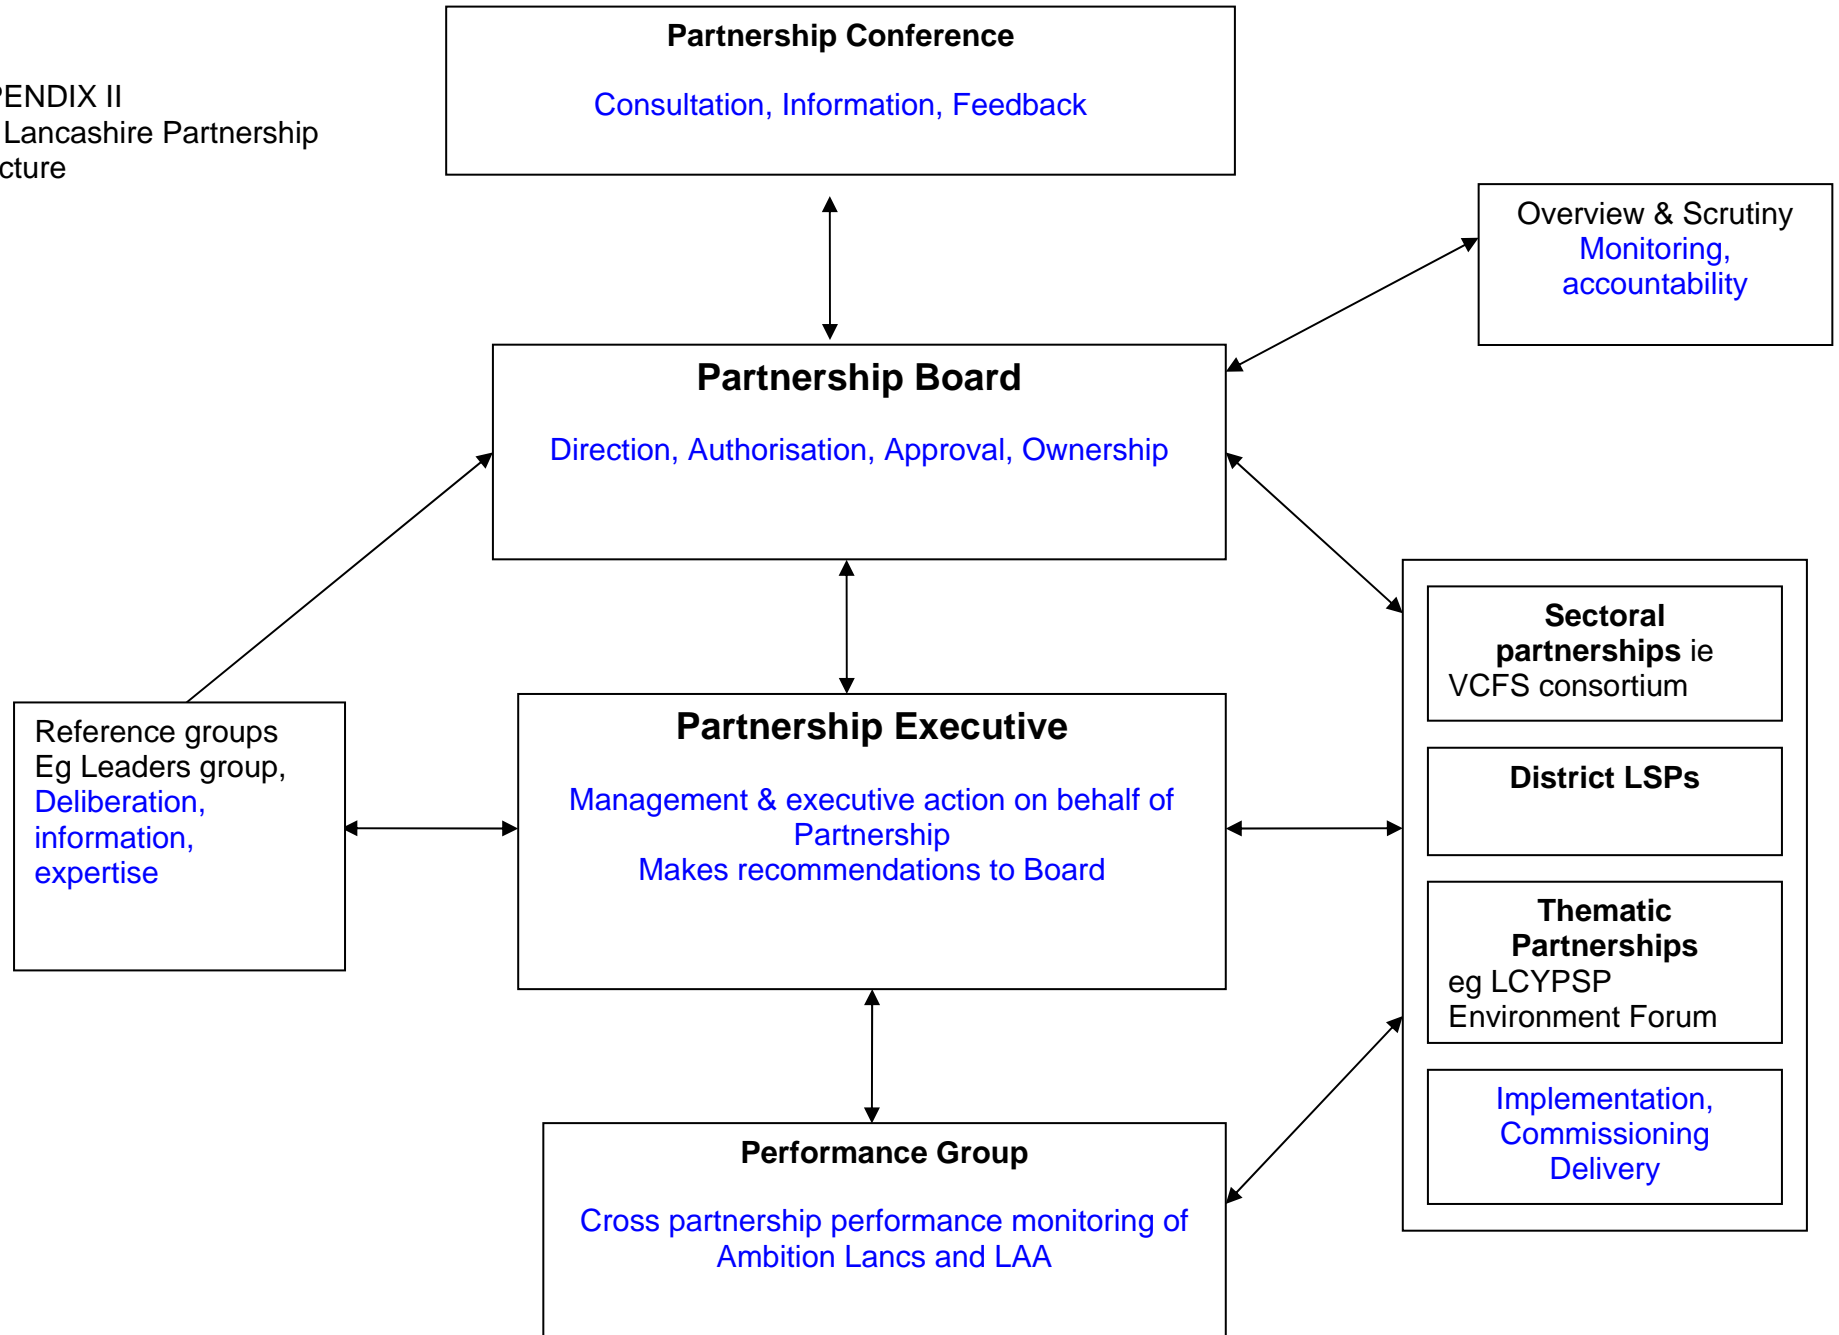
PENDIX II
Lancashire Partnership
cture

Partnership Conference

Consultation, Information, Feedback

Overview & Scrutiny
Monitoring, accountability

Partnership Board

Direction, Authorisation, Approval, Ownership

Sectoral partnerships ie VCFS consortium

District LSPs

Thematic Partnerships
eg LCYPSP
Environment Forum

Implementation, Commissioning Delivery

Reference groups
Eg Leaders group,
Deliberation, information, expertise

Partnership Executive

Management & executive action on behalf of Partnership
Makes recommendations to Board

Performance Group

Cross partnership performance monitoring of Ambition Lancs and LAA